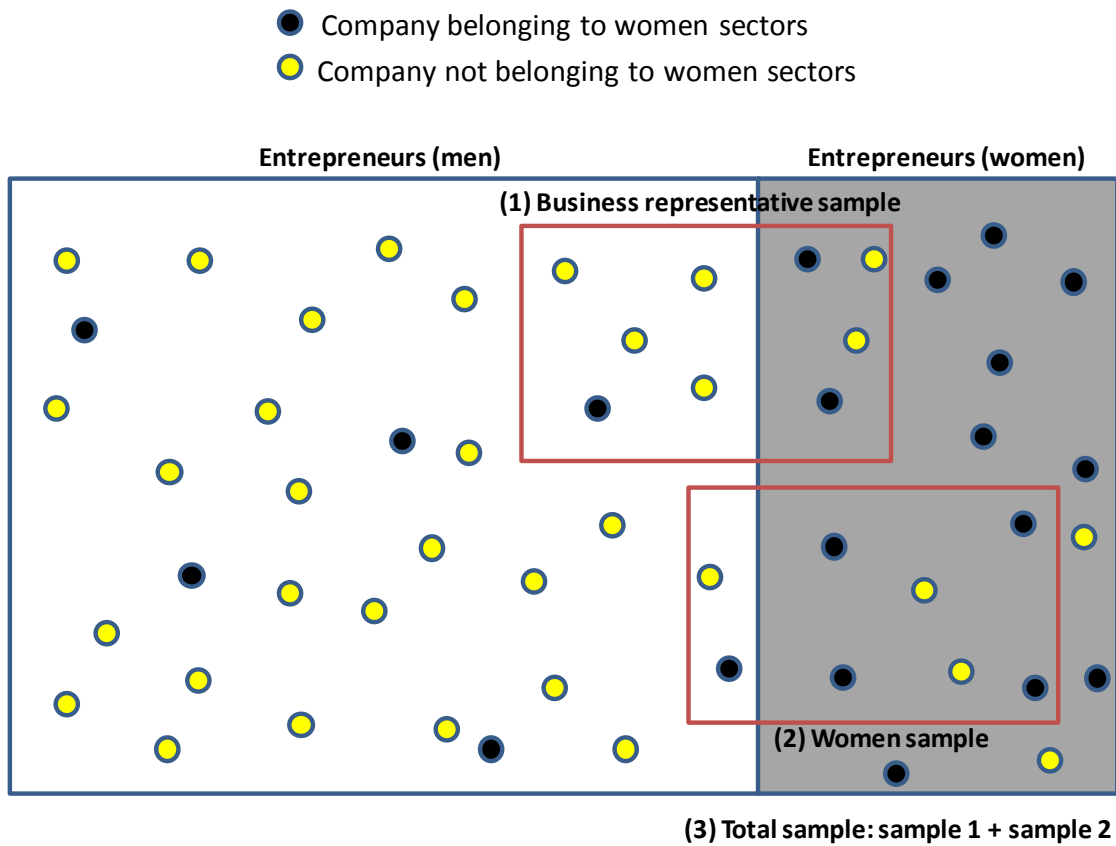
Company belonging to women sectors
Company not belonging to women sectors

Entrepreneurs (men)

Entrepreneurs (women)

(1) Business representative sample

(2) Women sample

(3) Total sample: sample 1 + sample 2